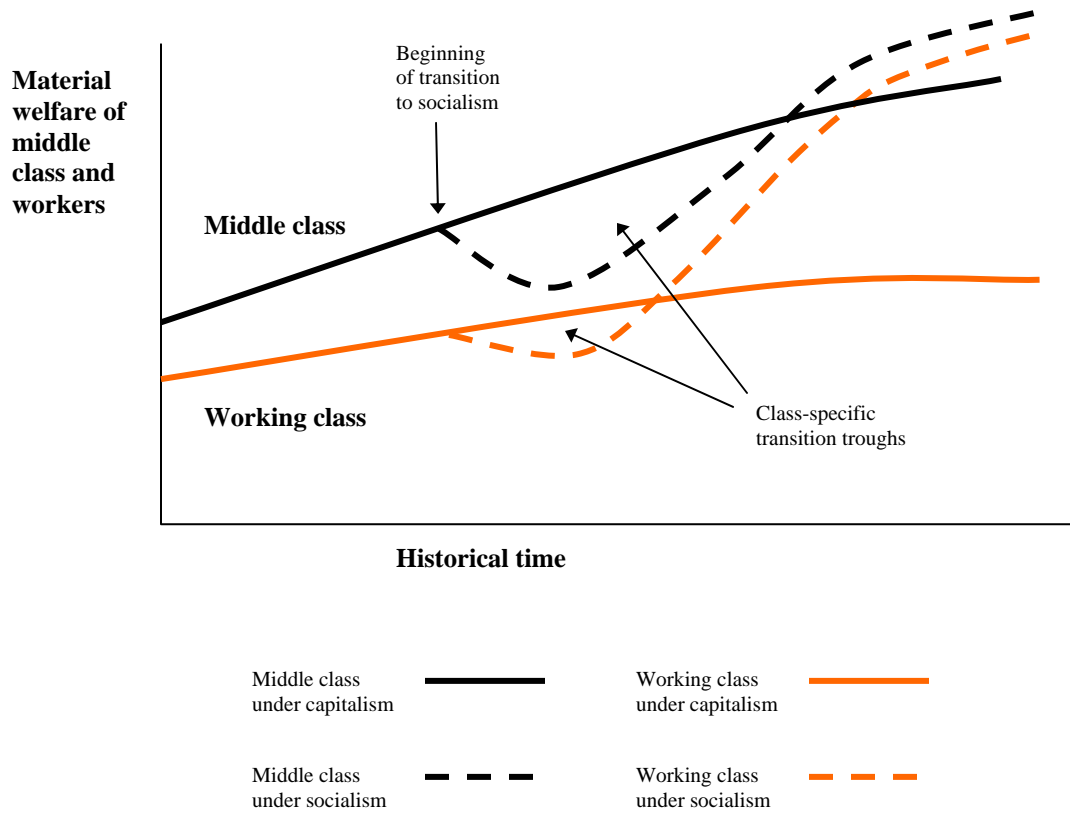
Material welfare of middle class and workers

Beginning of transition to socialism

Middle class

Working class

Class-specific transition troughs

Historical time

Middle class under capitalism

Working class under capitalism

Middle class under socialism

Working class under socialism